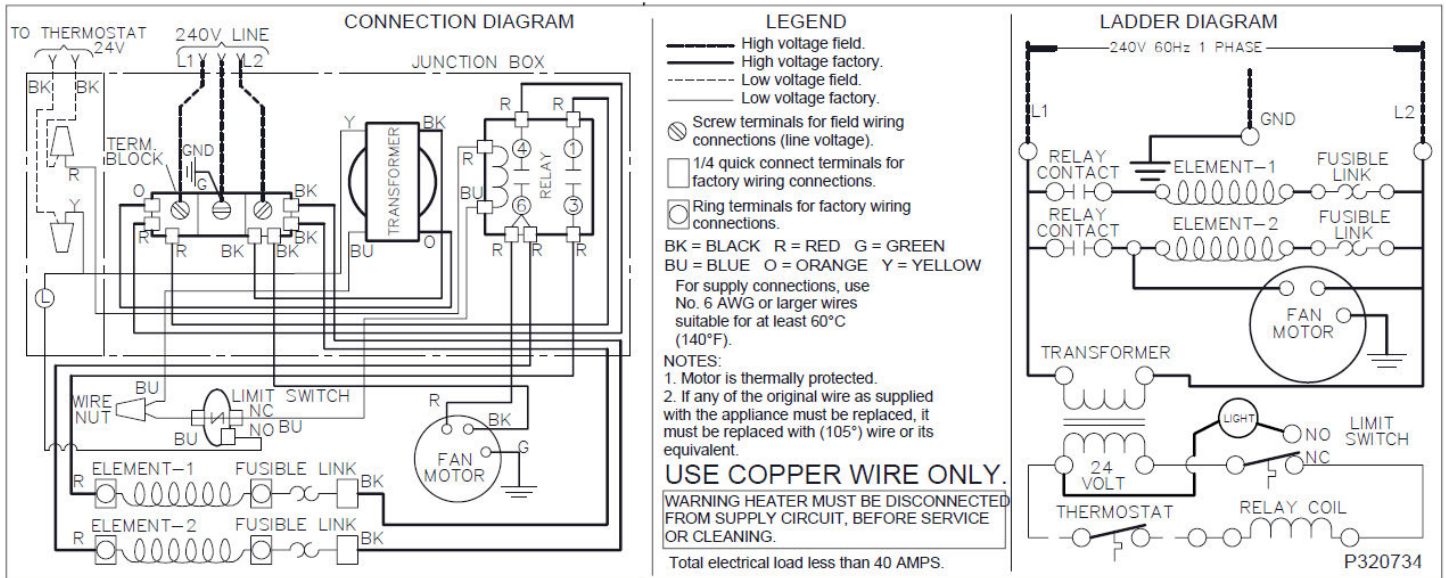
CONNECTION DIAGRAM

TO THERMOSTAT 24V
Y Y
BK BK
240V LINE
L1 V V L2
JUNCTION BOX
TERM. BLOCK
GND
G
R
Y
O
R
R
BK
BK
BK
R
Y
BK
TRANSFORMER
BU
O
R
R
4
1
R
RELAY
BU
6
3
R
R
R
L
WIRE NUT
BU
LIMIT SWITCH
NC
BU
NO
BU
R
BK
G
FAN MOTOR
ELEMENT–1
FUSIBLE LINK
R
BK
ELEMENT–2
FUSIBLE LINK
R
BK

LEGEND
High voltage field.
High voltage factory.
Low voltage field.
Low voltage factory.
Screw terminals for field wiring connections (line voltage).
1/4 quick connect terminals for factory wiring connections.
Ring terminals for factory wiring connections.
BK = BLACK R = RED G = GREEN
BU = BLUE O = ORANGE Y = YELLOW
For supply connections, use No. 6 AWG or larger wires suitable for at least 60°C (140°F).
NOTES:
1. Motor is thermally protected.
2. If any of the original wire as supplied with the appliance must be replaced, it must be replaced with (105°) wire or its equivalent.
USE COPPER WIRE ONLY.
WARNING HEATER MUST BE DISCONNECTED FROM SUPPLY CIRCUIT, BEFORE SERVICE OR CLEANING.
Total electrical load less than 40 AMPS.

LADDER DIAGRAM
240V 60Hz 1 PHASE
L1
GND
L2
RELAY CONTACT
ELEMENT–1
FUSIBLE LINK
RELAY CONTACT
ELEMENT–2
FUSIBLE LINK
FAN MOTOR
TRANSFORMER
LIGHT
NO
LIMIT SWITCH
24 VOLT
NC
THERMOSTAT
RELAY COIL
P320734